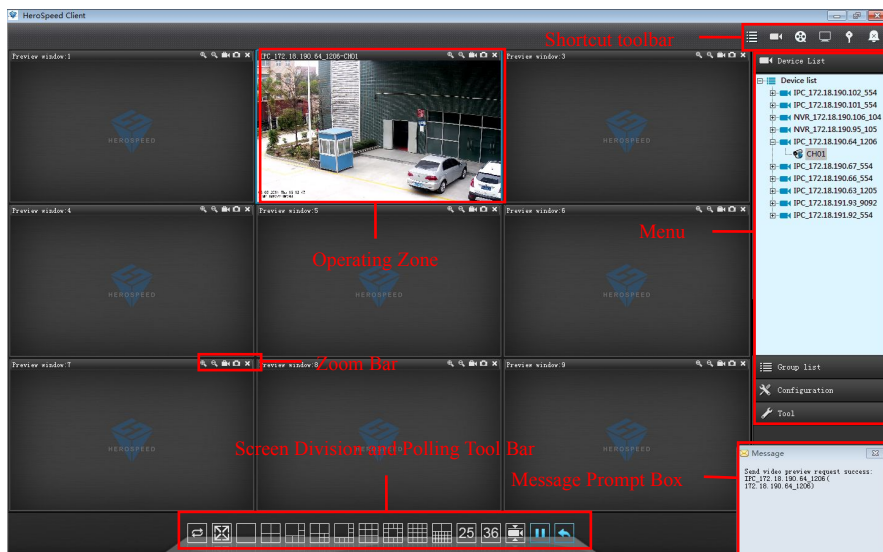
HeroSpeed Client

Shortcut toolbar

Preview window:1

IPC_172.18.190.64_1206-CH01

Preview window:3

HEROSPEED

HEROSPEED

Device List

Device list
IPC_172.18.190.102_554
IPC_172.18.190.101_554
NVR_172.18.190.106_104
NVR_172.18.190.95_105
IPC_172.18.190.64_1206
CH01
IPC_172.18.190.67_554
IPC_172.18.190.66_554
IPC_172.18.190.63_1205
IPC_172.18.191.93_9092
IPC_172.18.191.92_554

Preview window:4

Preview window:5

Preview window:6

Menu

HEROSPEED

Operating Zone

HEROSPEED

HEROSPEED

Preview window:7

Zoom Bar

Preview window:8

Preview window:9

Group list

Configuration

Tool

HEROSPEED

HEROSPEED

Screen Division and Polling Tool Bar

Message

Send video preview request success: IPC_172.18.190.64_1206( 172.18.190.64_1206)

Message Prompt Box

25

36